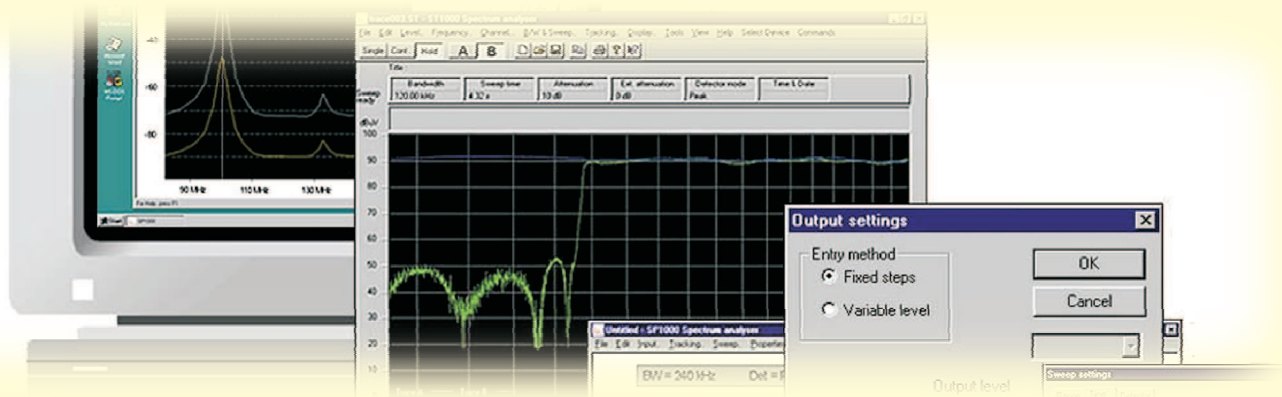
-40

-60

-80

90 MHz

110 MHz

130 MHz

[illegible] - SF1000 Spectrum analyser

File Edit Level Frequency Channel B/W & Sweep Tracking Display Tools View Help Select Device Commands

Single Cont. Hold A B

Title

Sweep ready

| Bandwidth | Sweep time | Attenuation | Ext. attenuation | Detector mode | Time & Date |
|---|---|---|---|---|---|
| 120.00 kHz | 4.32 s | 10 dB | 0 dB | Peak | |

dBuV
100
90
80
70
60
50
40
30
20
10

Untitled - SF1000 Spectrum analyser

File Edit Input Tracking Sweep Properties

BW = 240 kHz Det = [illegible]

Output settings

Entry method

Fixed steps

Variable level

OK

Cancel

Output level

Sweep settings